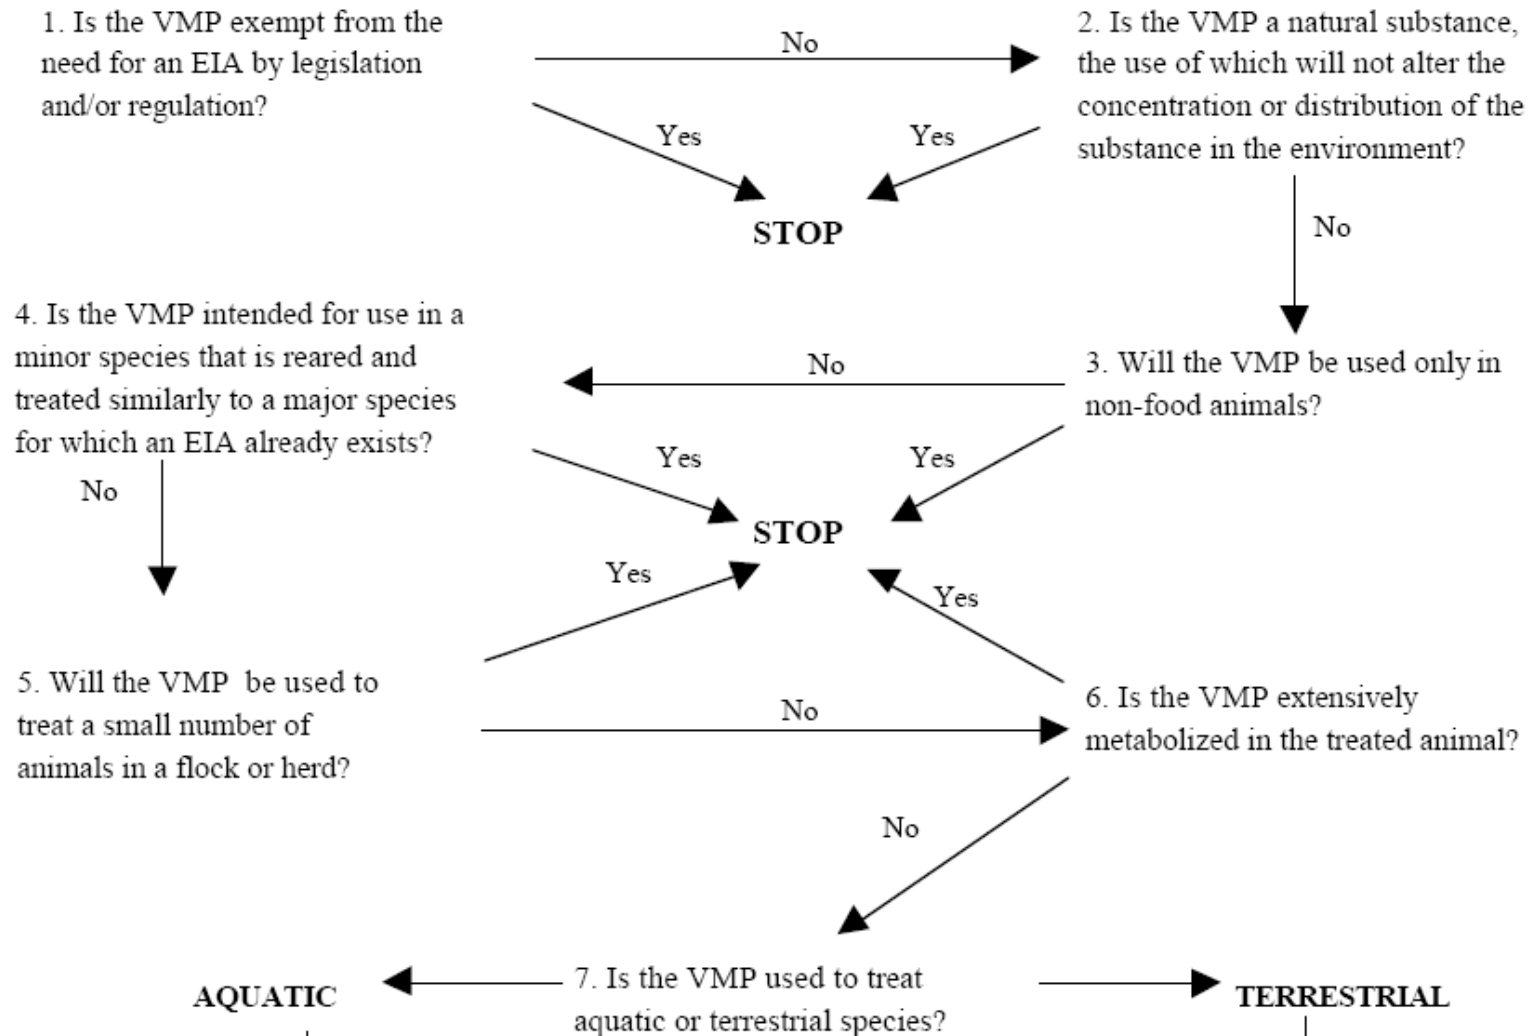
1. Is the VMP exempt from the need for an EIA by legislation and/or regulation?

No

2. Is the VMP a natural substance, the use of which will not alter the concentration or distribution of the substance in the environment?

Yes

Yes

STOP

No

4. Is the VMP intended for use in a minor species that is reared and treated similarly to a major species for which an EIA already exists?

No

3. Will the VMP be used only in non-food animals?

Yes

Yes

No

STOP

Yes

Yes

5. Will the VMP be used to treat a small number of animals in a flock or herd?

No

6. Is the VMP extensively metabolized in the treated animal?

No

AQUATIC

7. Is the VMP used to treat aquatic or terrestrial species?

TERRESTRIAL